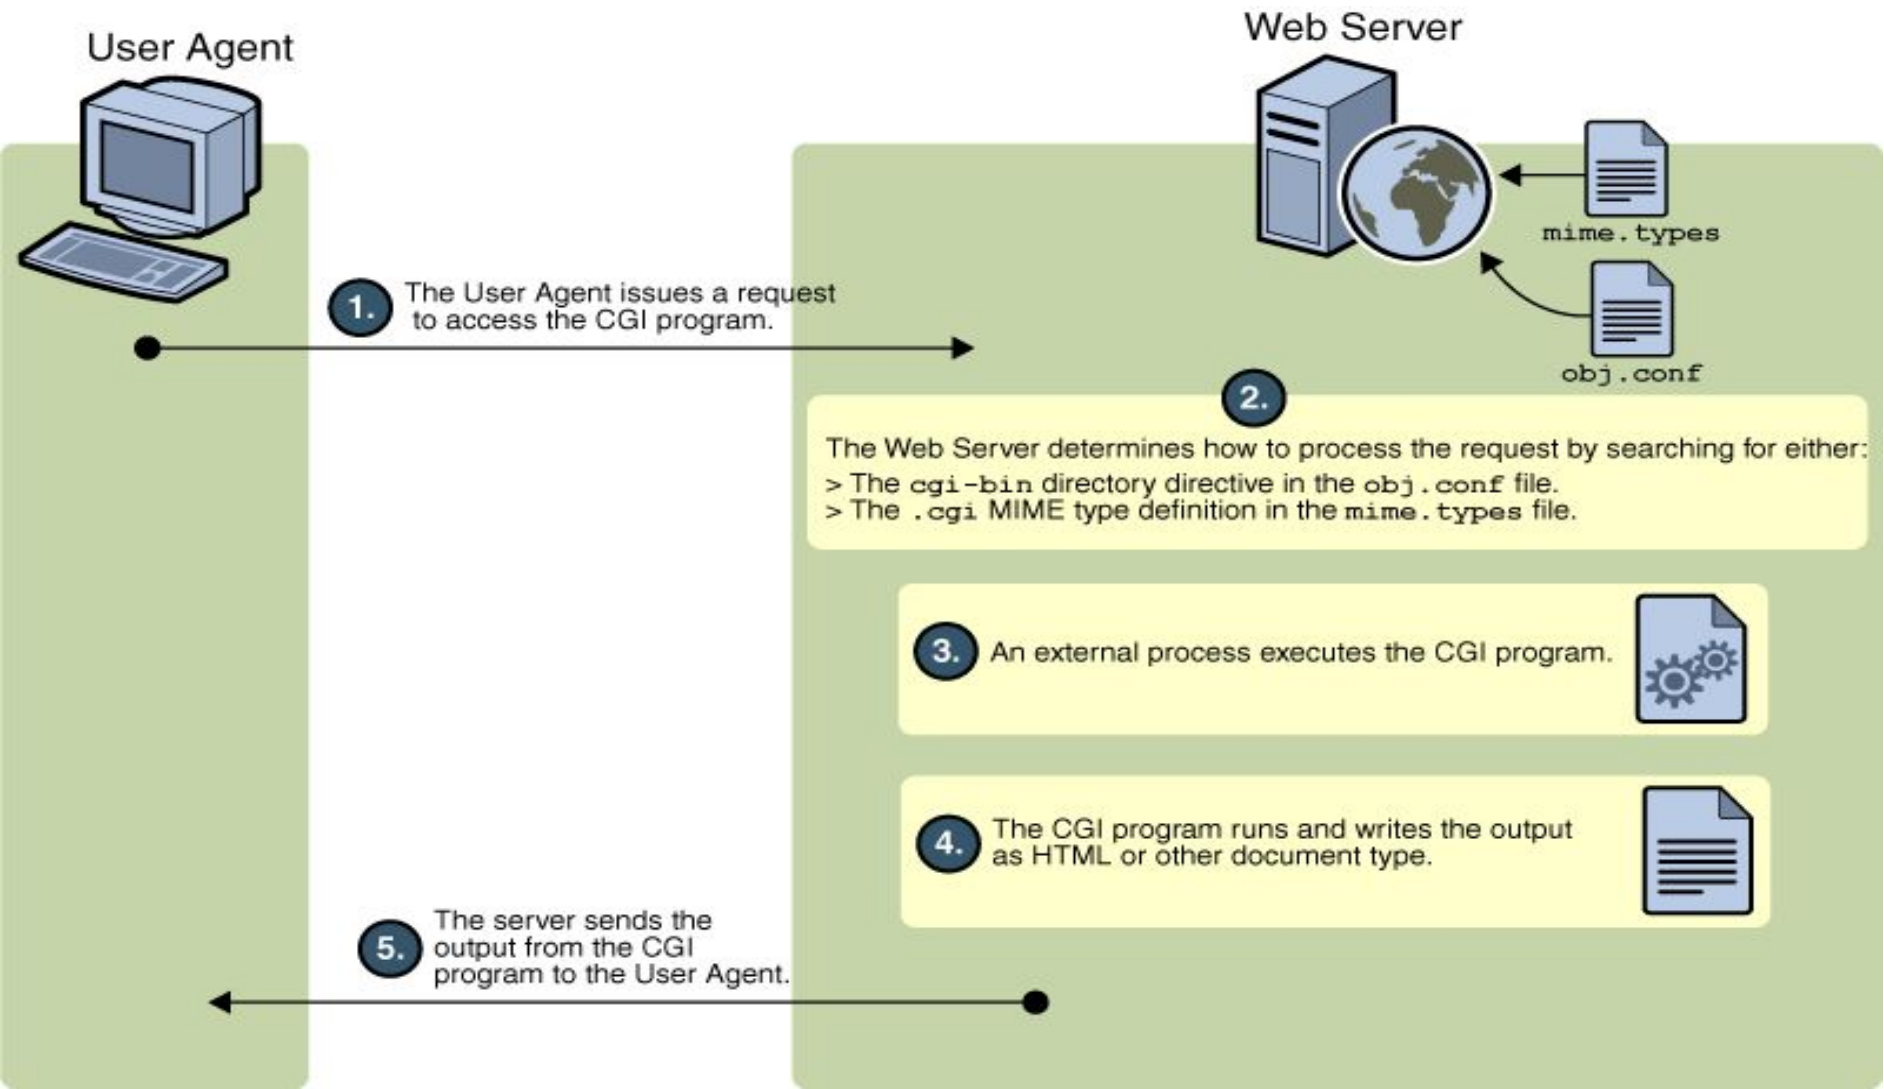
User Agent

Web Server

mime.types

obj.conf

1. The User Agent issues a request to access the CGI program.

2.

The Web Server determines how to process the request by searching for either:
> The cgi-bin directory directive in the obj.conf file.
> The .cgi MIME type definition in the mime.types file.

3. An external process executes the CGI program.

4. The CGI program runs and writes the output as HTML or other document type.

5. The server sends the output from the CGI program to the User Agent.